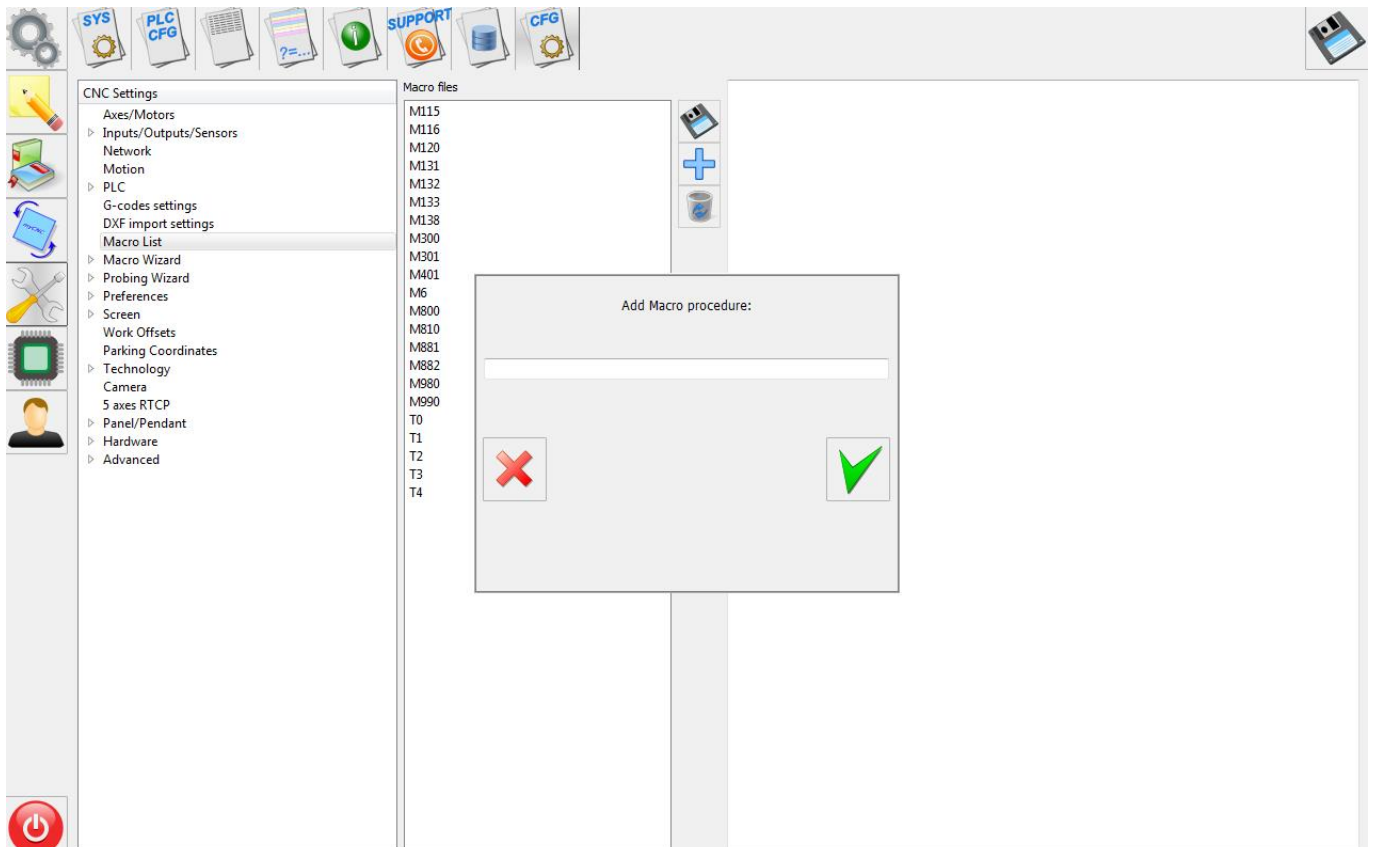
SYS PLC CFG ?=... SUPPORT CFG

CNC Settings
Axes/Motors
Inputs/Outputs/Sensors
Network
Motion
PLC
G-codes settings
DXF import settings
Macro List
Macro Wizard
Probing Wizard
Preferences
Screen
Work Offsets
Parking Coordinates
Technology
Camera
5 axes RTCP
Panel/Pendant
Hardware
Advanced

Macro files
M115
M116
M120
M131
M132
M133
M138
M300
M301
M401
M6
M800
M810
M881
M882
M980
M990
T0
T1
T2
T3
T4

Add Macro procedure: